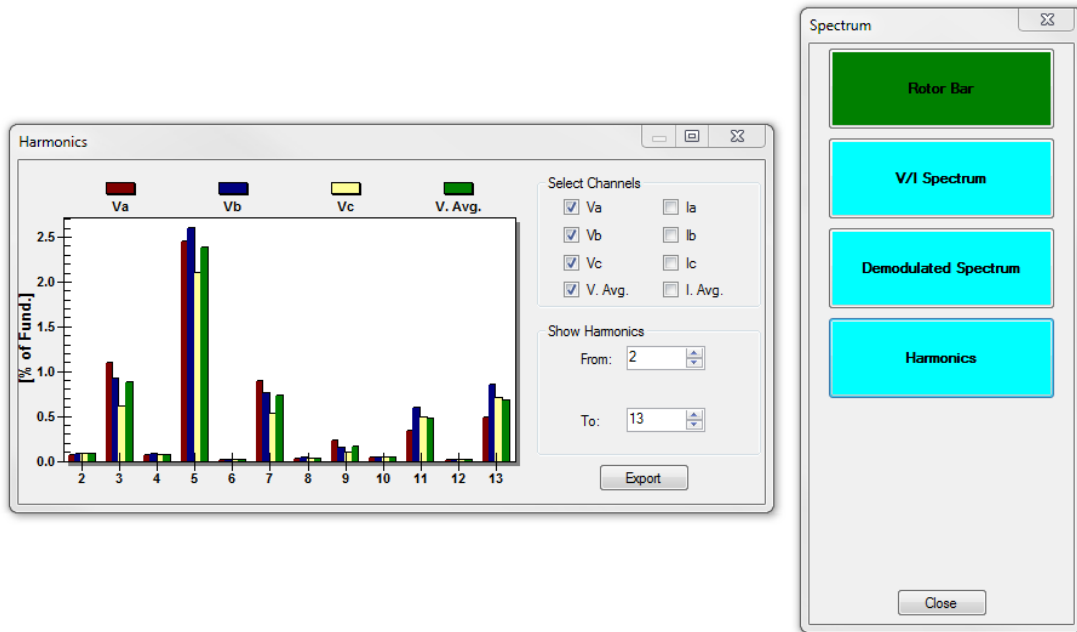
Harmonics

Va Vb Vc V. Avg.

[% of Fund.]

2.5
2.0
1.5
1.0
0.5
0.0

2 3 4 5 6 7 8 9 10 11 12 13

Select Channels
Va
Vb
Vc
V. Avg.
Ia
Ib
Ic
I. Avg.

Show Harmonics
From: 2
To: 13

Export

Spectrum

Rotor Bar

V/I Spectrum

Demodulated Spectrum

Harmonics

Close